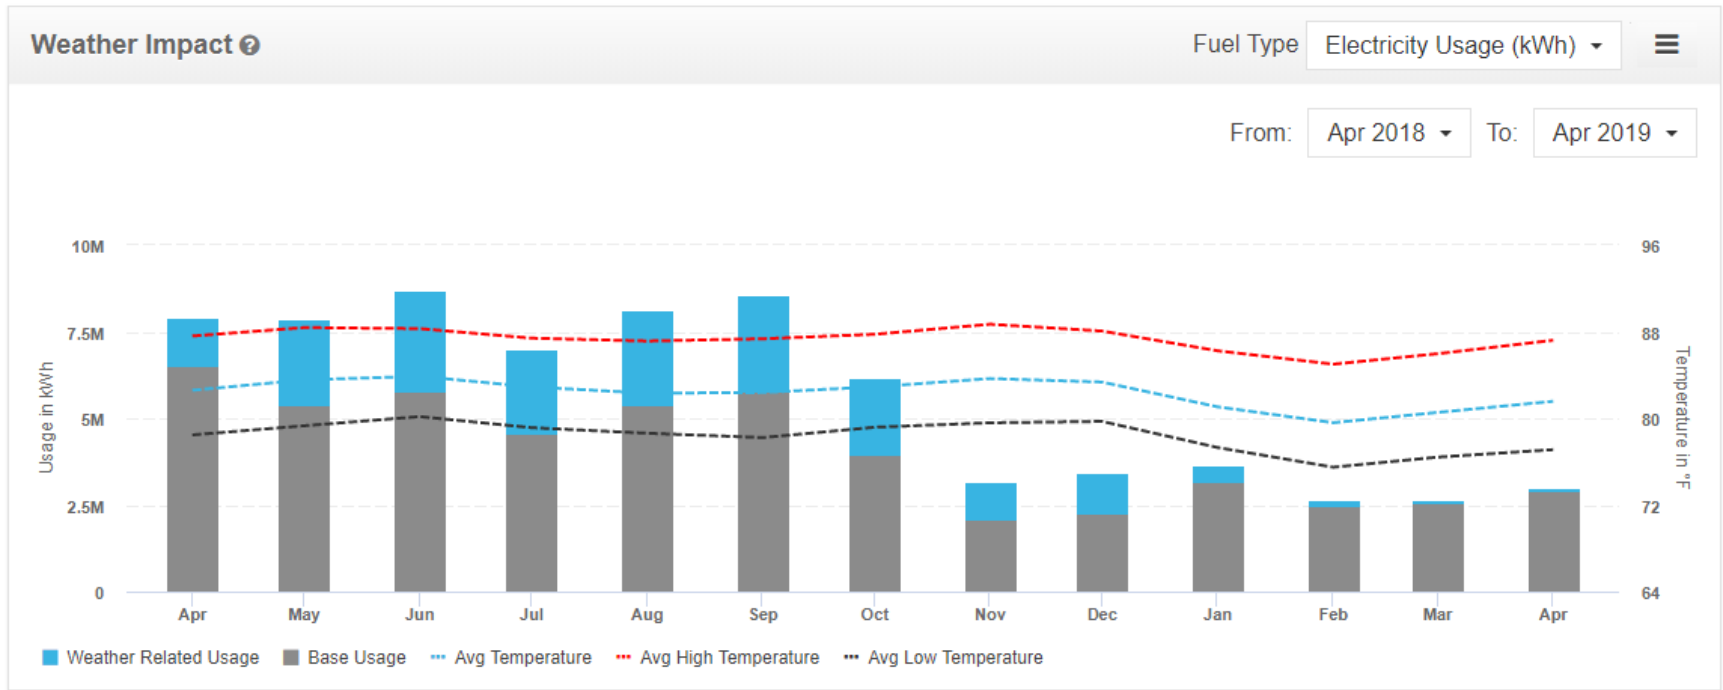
Weather Impact

Fuel Type Electricity Usage (kWh)

From: Apr 2018 To: Apr 2019

10M
7.5M
5M
2.5M
0

Usage in kWh

96
88
80
72
64

Temperature in °F

Apr May Jun Jul Aug Sep Oct Nov Dec Jan Feb Mar Apr

Weather Related Usage Base Usage Avg Temperature Avg High Temperature Avg Low Temperature